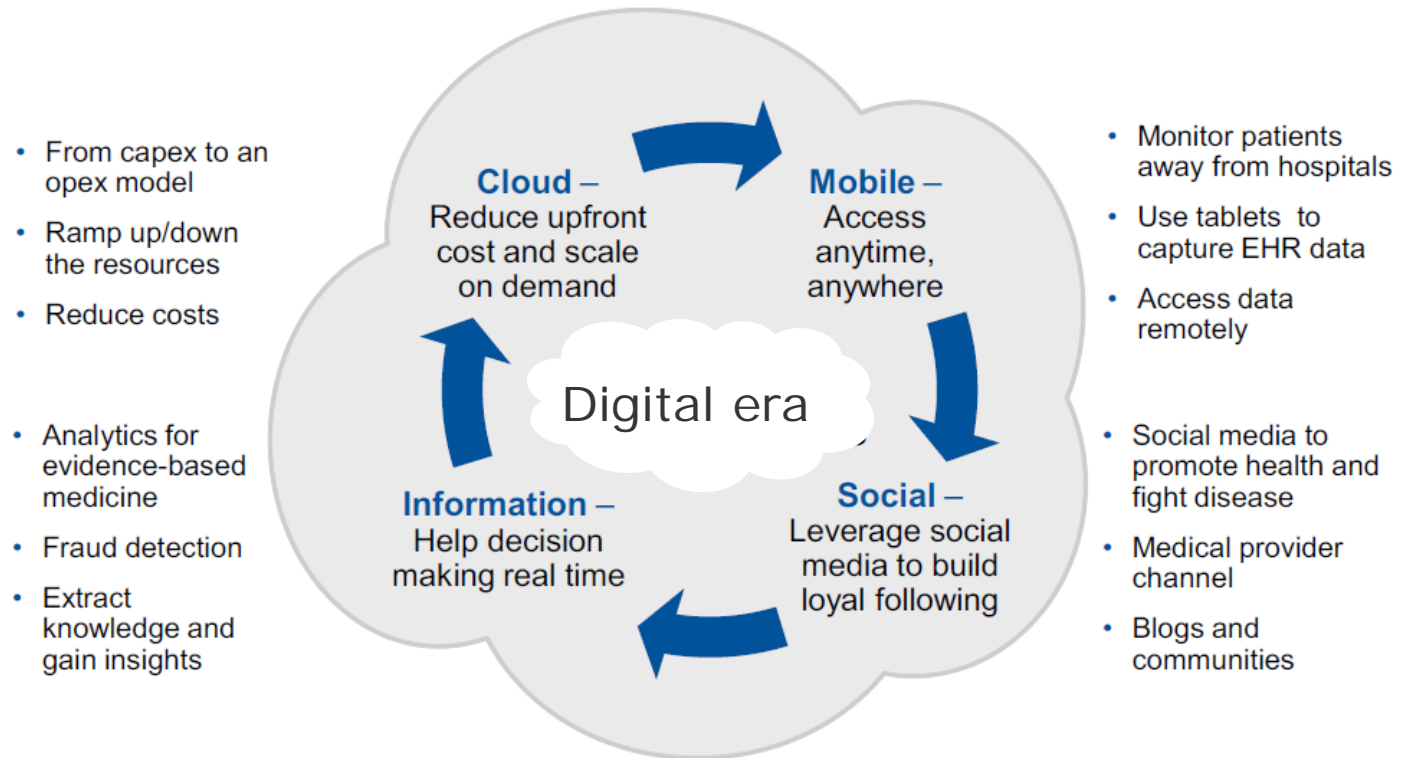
- From capex to an opex model
- Ramp up/down the resources
- Reduce costs

**Cloud** – Reduce upfront cost and scale on demand

**Mobile** – Access anytime, anywhere

- Monitor patients away from hospitals
- Use tablets to capture EHR data
- Access data remotely

Digital era

- Analytics for evidence-based medicine
- Fraud detection
- Extract knowledge and gain insights

**Information** – Help decision making real time

**Social** – Leverage social media to build loyal following

- Social media to promote health and fight disease
- Medical provider channel
- Blogs and communities